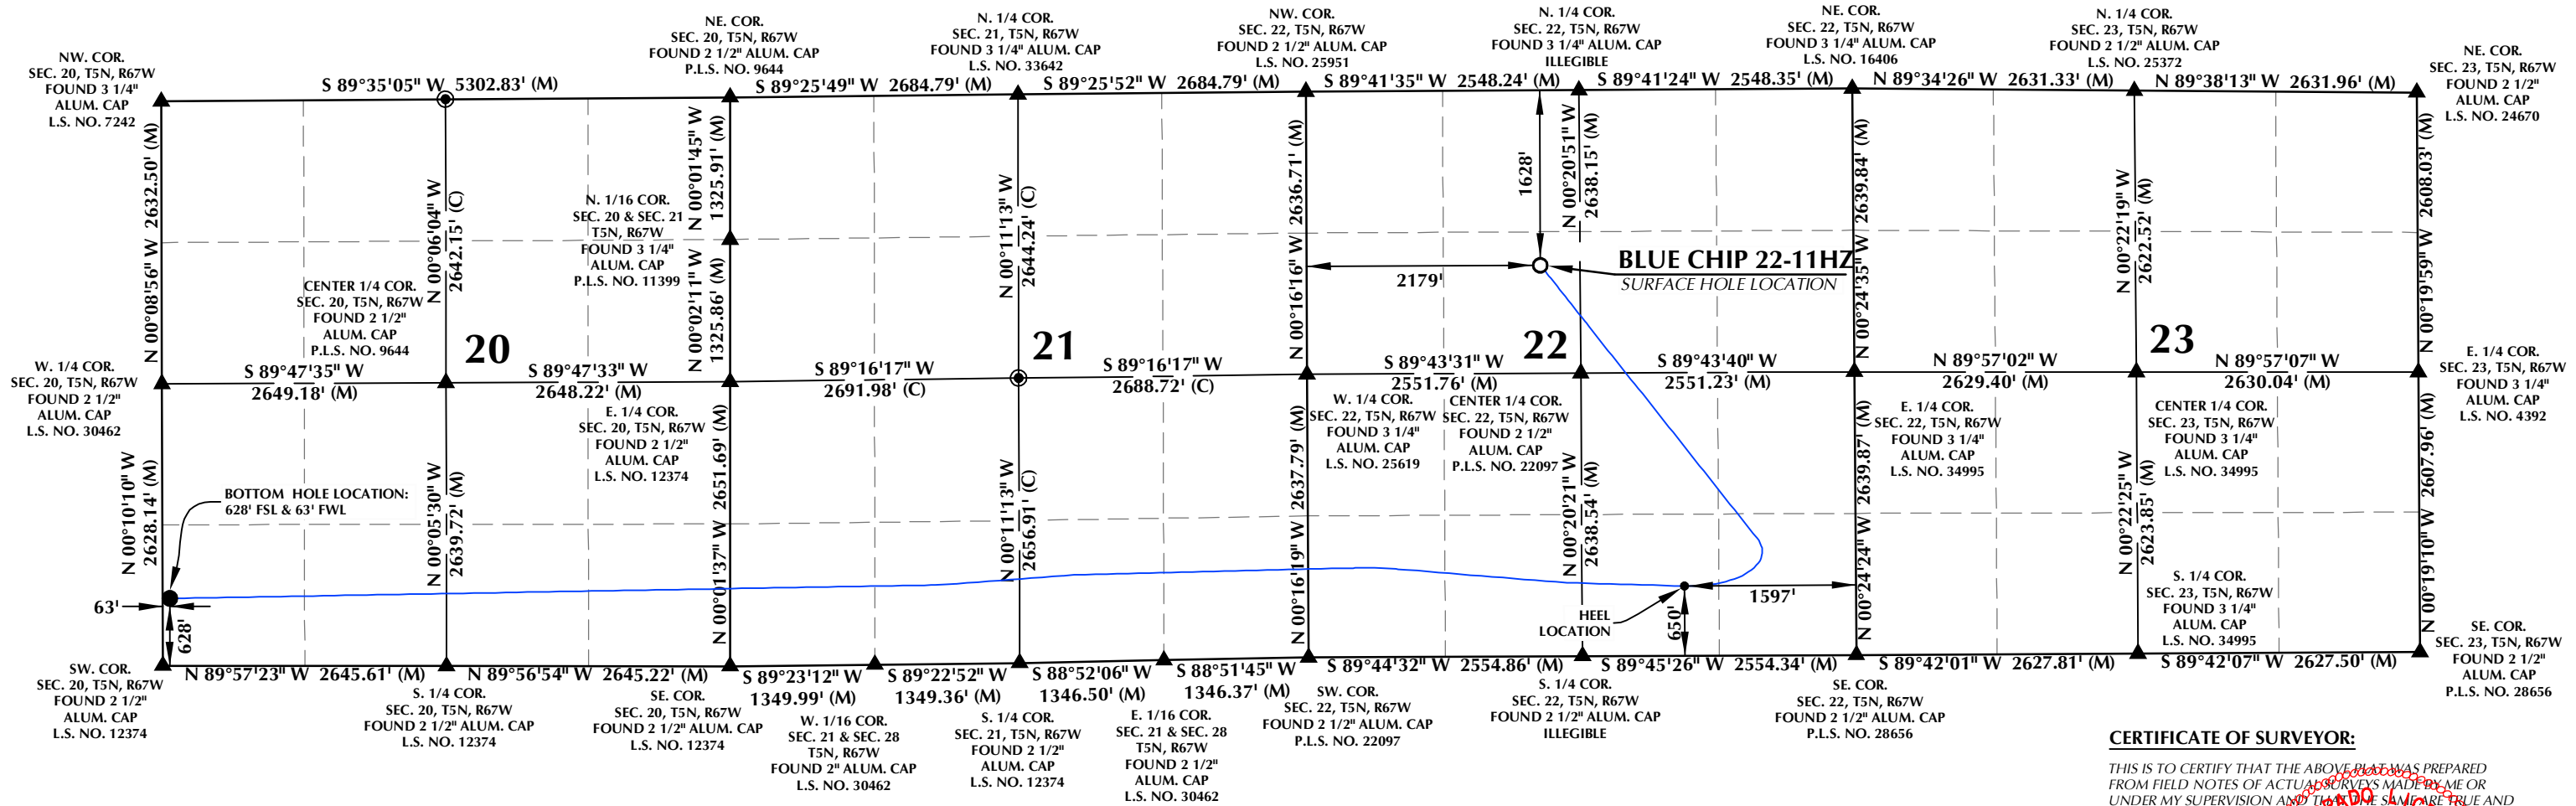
NW. COR.
SEC. 20, T5N, R67W
FOUND 3 1/4" ALUM. CAP
L.S. NO. 7242

NE. COR.
SEC. 20, T5N, R67W
FOUND 2 1/2" ALUM. CAP
P.L.S. NO. 9644

N. 1/4 COR.
SEC. 21, T5N, R67W
FOUND 3 1/4" ALUM. CAP
L.S. NO. 33642

NW. COR.
SEC. 22, T5N, R67W
FOUND 2 1/2" ALUM. CAP
L.S. NO. 25951

N. 1/4 COR.
SEC. 22, T5N, R67W
FOUND 3 1/4" ALUM. CAP
ILLEGIBLE

NE. COR.
SEC. 22, T5N, R67W
FOUND 3 1/4" ALUM. CAP
L.S. NO. 16406

N. 1/4 COR.
SEC. 23, T5N, R67W
FOUND 2 1/2" ALUM. CAP
L.S. NO. 25372

NE. COR.
SEC. 23, T5N, R67W
FOUND 2 1/2" ALUM. CAP
L.S. NO. 24670

S 89°35'05" W 5302.83' (M)
S 89°25'49" W 2684.79' (M)
S 89°25'52" W 2684.79' (M)
S 89°41'35" W 2548.24' (M)
S 89°41'24" W 2548.35' (M)
N 89°34'26" W 2631.33' (M)
N 89°38'13" W 2631.96' (M)

N 00°08'56" W 2632.50' (M)
N 00°06'04" W 2642.15' (C)
N 00°01'45" W 1325.91' (M)
N 00°02'11" W 1325.86' (M)
N 00°11'13" W 2644.24' (C)
N 00°16'16" W 2636.71' (M)
1628'
N 00°20'51" W 2638.15' (M)
N 00°24'35" W 2639.84' (M)
N 00°22'19" W 2622.52' (M)
N 00°19'59" W 2608.03' (M)

N. 1/16 COR.
SEC. 20 & SEC. 21
T5N, R67W
FOUND 3 1/4" ALUM. CAP
P.L.S. NO. 11399

2179'
BLUE CHIP 22-11HZ
SURFACE HOLE LOCATION

CENTER 1/4 COR.
SEC. 20, T5N, R67W
FOUND 2 1/2" ALUM. CAP
P.L.S. NO. 9644

20
21
22
23

W. 1/4 COR.
SEC. 20, T5N, R67W
FOUND 2 1/2" ALUM. CAP
L.S. NO. 30462

S 89°47'35" W 2649.18' (M)
S 89°47'33" W 2648.22' (M)
S 89°16'17" W 2691.98' (C)
S 89°16'17" W 2688.72' (C)
S 89°43'31" W 2551.76' (M)
S 89°43'40" W 2551.23' (M)
N 89°57'02" W 2629.40' (M)
N 89°57'07" W 2630.04' (M)

E. 1/4 COR.
SEC. 20, T5N, R67W
FOUND 2 1/2" ALUM. CAP
L.S. NO. 12374

W. 1/4 COR.
SEC. 22, T5N, R67W
FOUND 3 1/4" ALUM. CAP
L.S. NO. 25619

CENTER 1/4 COR.
SEC. 22, T5N, R67W
FOUND 2 1/2" ALUM. CAP
P.L.S. NO. 22097

E. 1/4 COR.
SEC. 22, T5N, R67W
FOUND 3 1/4" ALUM. CAP
L.S. NO. 34995

CENTER 1/4 COR.
SEC. 23, T5N, R67W
FOUND 3 1/4" ALUM. CAP
L.S. NO. 34995

E. 1/4 COR.
SEC. 23, T5N, R67W
FOUND 3 1/4" ALUM. CAP
L.S. NO. 4392

BOTTOM HOLE LOCATION:
628' FSL & 63' FWL

N 00°10'10" W 2628.14' (M)
N 00°05'30" W 2639.72' (M)
N 00°01'37" W 2651.69' (M)
N 00°11'13" W 2656.91' (C)
N 00°16'19" W 2637.79' (M)
N 00°20'21" W 2638.54' (M)
N 00°24'24" W 2639.87' (M)
N 00°22'25" W 2623.85' (M)
N 00°19'10" W 2607.96' (M)

63'
628'
1597'
HEEL LOCATION
650'

S. 1/4 COR.
SEC. 23, T5N, R67W
FOUND 3 1/4" ALUM. CAP
L.S. NO. 34995

N 89°57'23" W 2645.61' (M)
N 89°56'54" W 2645.22' (M)
S 89°23'12" W 1349.99' (M)
S 89°22'52" W 1349.36' (M)
S 88°52'06" W 1346.50' (M)
S 88°51'45" W 1346.37' (M)
S 89°44'32" W 2554.86' (M)
S 89°45'26" W 2554.34' (M)
S 89°42'01" W 2627.81' (M)
S 89°42'07" W 2627.50' (M)

SW. COR.
SEC. 20, T5N, R67W
FOUND 2 1/2" ALUM. CAP
L.S. NO. 12374

S. 1/4 COR.
SEC. 20, T5N, R67W
FOUND 2 1/2" ALUM. CAP
L.S. NO. 12374

SE. COR.
SEC. 20, T5N, R67W
FOUND 2 1/2" ALUM. CAP
L.S. NO. 12374

W. 1/16 COR.
SEC. 21 & SEC. 28
T5N, R67W
FOUND 2" ALUM. CAP
L.S. NO. 30462

S. 1/4 COR.
SEC. 21, T5N, R67W
FOUND 2 1/2" ALUM. CAP
L.S. NO. 12374

E. 1/16 COR.
SEC. 21 & SEC. 28
T5N, R67W
FOUND 2 1/2" ALUM. CAP
L.S. NO. 30462

SW. COR.
SEC. 22, T5N, R67W
FOUND 2 1/2" ALUM. CAP
P.L.S. NO. 22097

S. 1/4 COR.
SEC. 22, T5N, R67W
FOUND 2 1/2" ALUM. CAP
ILLEGIBLE

SE. COR.
SEC. 22, T5N, R67W
FOUND 2 1/2" ALUM. CAP
P.L.S. NO. 28656

SE. COR.
SEC. 23, T5N, R67W
FOUND 2 1/2" ALUM. CAP
P.L.S. NO. 28656

CERTIFICATE OF SURVEYOR:
THIS IS TO CERTIFY THAT THE ABOVE PLAT WAS PREPARED FROM FIELD NOTES OF ACTUAL SURVEYS MADE BY ME OR UNDER MY SUPERVISION AND THAT THE SAME ARE TRUE AND